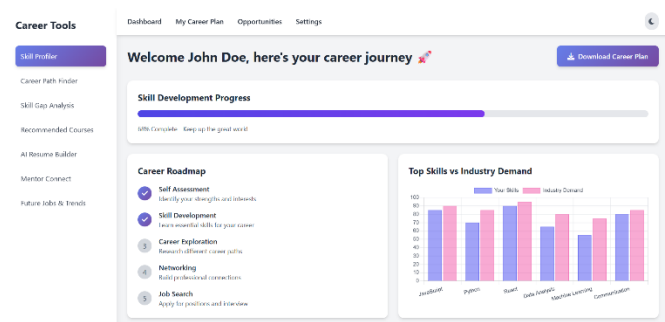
Career Tools

Skill Profiler
Career Path Finder
Skill Gap Analysis
Recommended Courses
AI Resume Builder
Mentor Connect
Future Jobs & Trends

Dashboard My Career Plan Opportunities Settings

Welcome John Doe, here's your career journey 🚀

Download Career Plan

Skill Development Progress

68% Complete · Keep up the great work!

Career Roadmap

Self Assessment
Identify your strengths and interests

Skill Development
Learn essential skills for your career

3 Career Exploration
Research different career paths

4 Networking
Build professional connections

5 Job Search
Apply for positions and interview

Top Skills vs Industry Demand

Your Skills Industry Demand

100
90
80
70
60
50
40
30
20
10
0

JavaScript Python React Data Analysis Machine Learning Communication